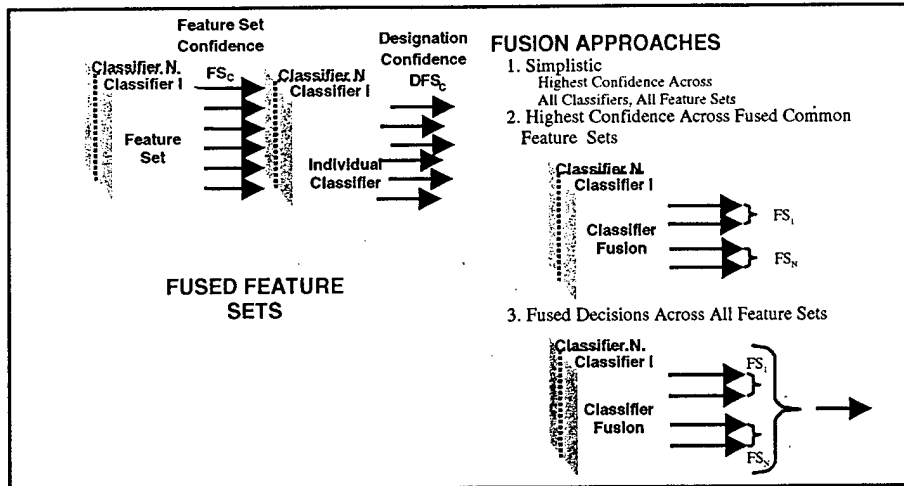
Feature Set Confidence
$FS_C$
Classifier N
Classifier I
Feature Set
Classifier N
Classifier I
Designation Confidence
$DFS_C$
Individual Classifier

FUSED FEATURE SETS

FUSION APPROACHES
1. Simplistic
Highest Confidence Across All Classifiers, All Feature Sets
2. Highest Confidence Across Fused Common Feature Sets

Classifier N
Classifier I
Classifier Fusion
$FS_1$
$FS_N$

3. Fused Decisions Across All Feature Sets

Classifier N
Classifier I
Classifier Fusion
$FS_1$
$FS_N$